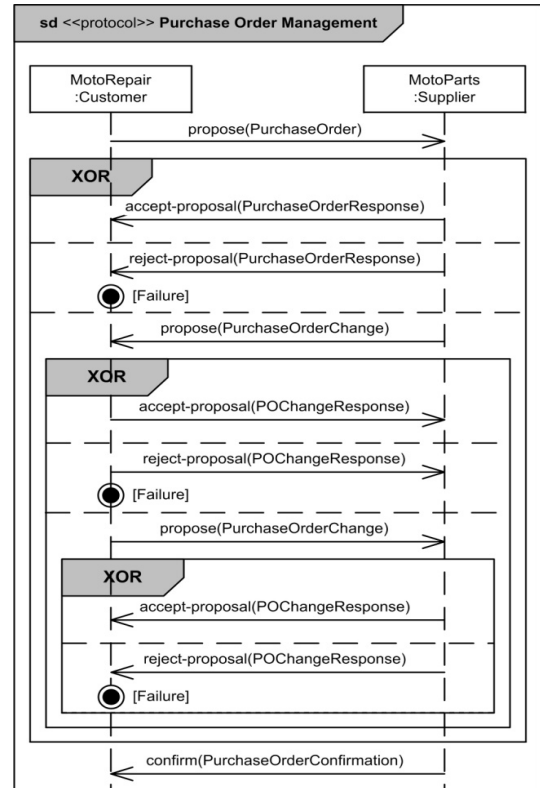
sd <<protocol>> Purchase Order Management

MotoRepair
:Customer

MotoParts
:Supplier

propose(PurchaseOrder)

XOR

accept-proposal(PurchaseOrderResponse)

reject-proposal(PurchaseOrderResponse)

[Failure]

propose(PurchaseOrderChange)

XOR

accept-proposal(POChangeResponse)

reject-proposal(POChangeResponse)

[Failure]

propose(PurchaseOrderChange)

XOR

accept-proposal(POChangeResponse)

reject-proposal(POChangeResponse)

[Failure]

confirm(PurchaseOrderConfirmation)